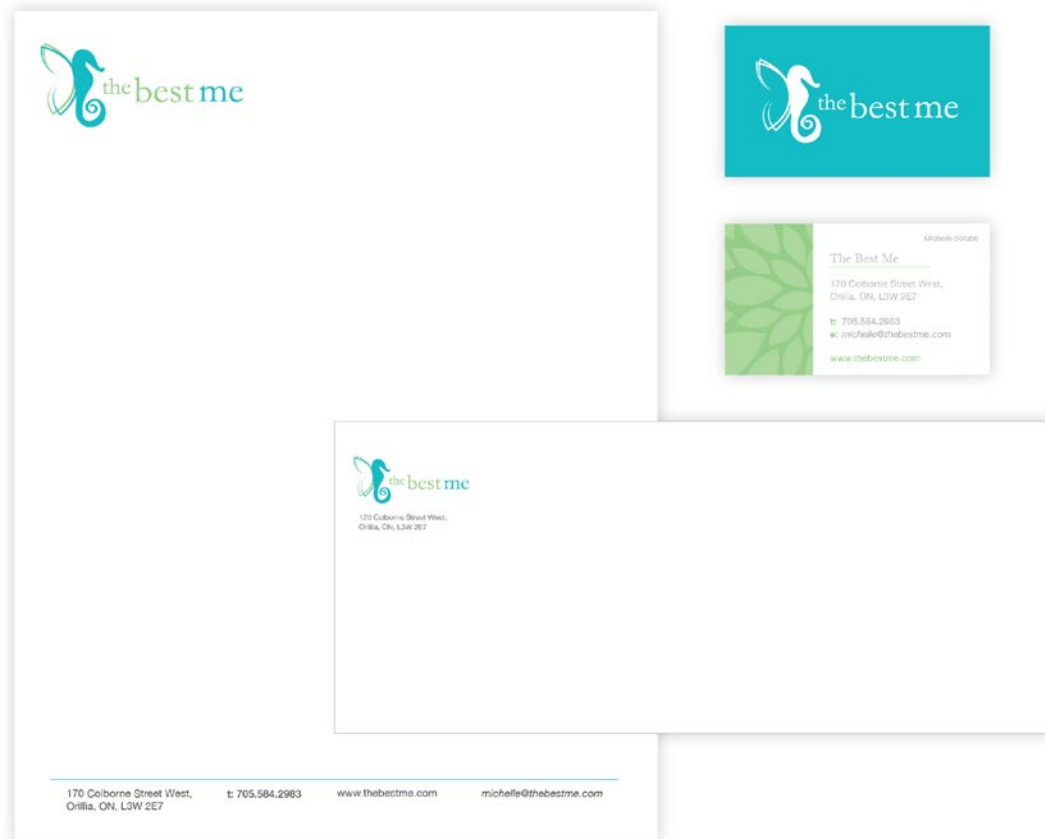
the best me

the best me

Michelle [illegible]

The Best Me

170 Colborne Street West, Orillia, ON, L3W 2E7

t: 705.584.2983
e: michelle@thebestme.com

www.thebestme.com

the best me

170 Colborne Street West, Orillia, ON, L3W 2E7

170 Colborne Street West, Orillia, ON, L3W 2E7

t: 705.584.2983

www.thebestme.com

michelle@thebestme.com